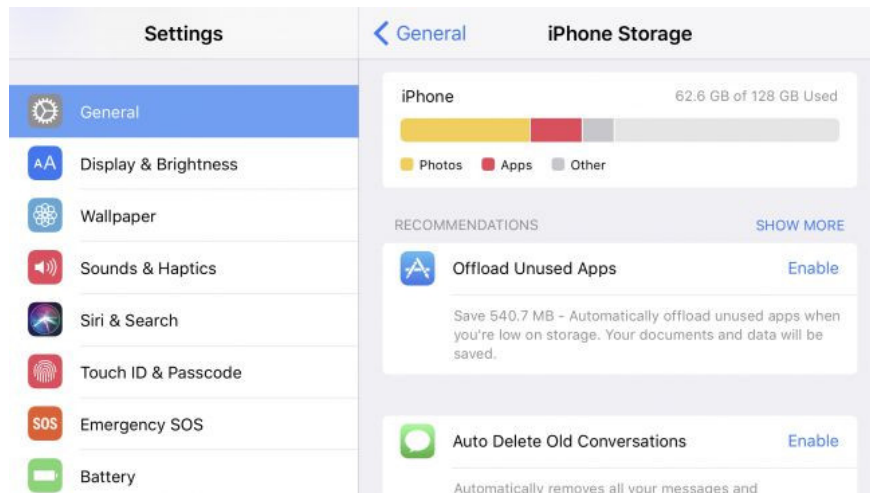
Settings

General

AA Display & Brightness

Wallpaper

Sounds & Haptics

Siri & Search

Touch ID & Passcode

SOS Emergency SOS

Battery

< General

iPhone Storage

iPhone

62.6 GB of 128 GB Used

Photos Apps Other

RECOMMENDATIONS

SHOW MORE

Offload Unused Apps

Enable

Save 540.7 MB - Automatically offload unused apps when you're low on storage. Your documents and data will be saved.

Auto Delete Old Conversations

Enable

Automatically removes all your messages and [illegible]